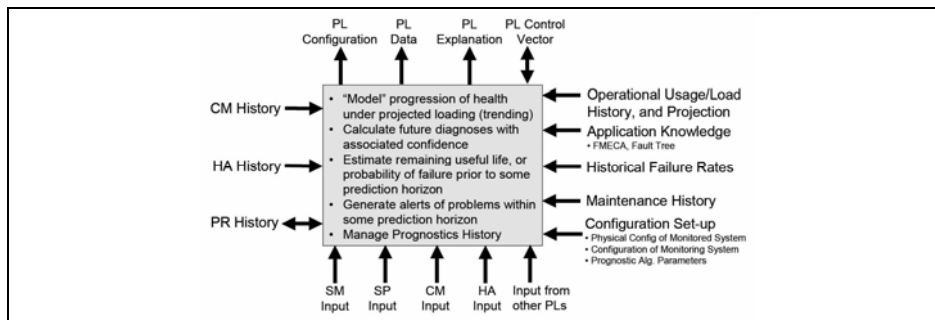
PL Configuration

PL Data

PL Explanation

PL Control Vector

CM History

HA History

PR History

• "Model" progression of health under projected loading (trending)
• Calculate future diagnoses with associated confidence
• Estimate remaining useful life, or probability of failure prior to some prediction horizon
• Generate alerts of problems within some prediction horizon
• Manage Prognostics History

Operational Usage/Load History, and Projection

Application Knowledge
• FMECA, Fault Tree

Historical Failure Rates

Maintenance History

Configuration Set-up
• Physical Config of Monitored System
• Configuration of Monitoring System
• Prognostic Alg. Parameters

SM Input

SP Input

CM Input

HA Input

Input from other PLs